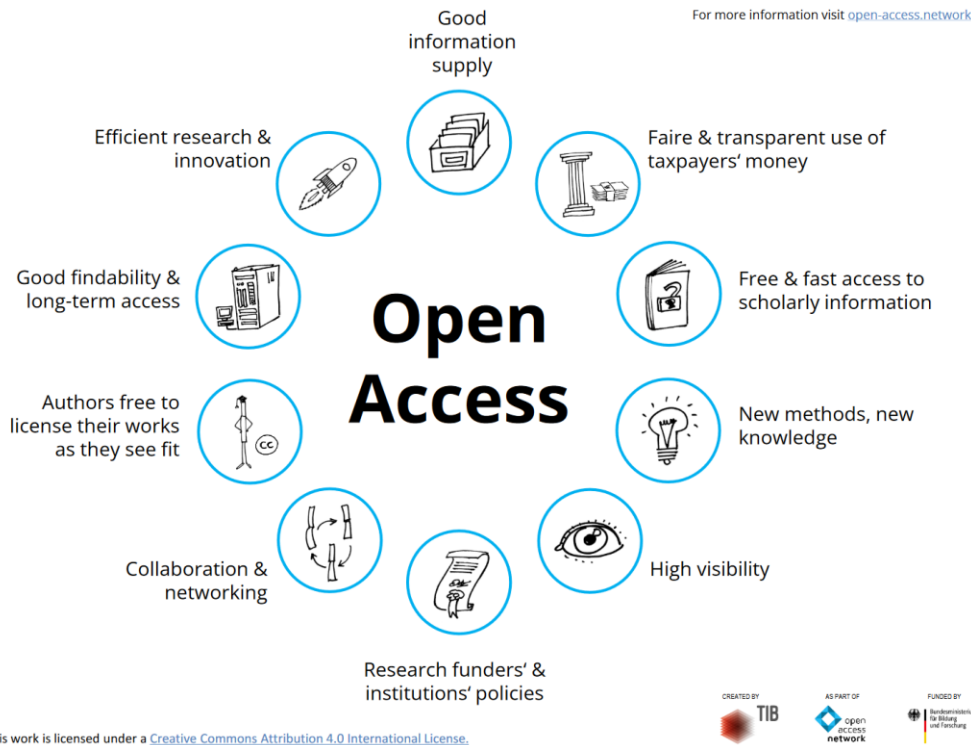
For more information visit open-access.network

Good information supply

Faire & transparent use of taxpayers' money

Free & fast access to scholarly information

New methods, new knowledge

High visibility

Research funders' & institutions' policies

Collaboration & networking

Authors free to license their works as they see fit

Good findability & long-term access

Efficient research & innovation

Open Access

cc

is work is licensed under a Creative Commons Attribution 4.0 International License.

CREATED BY
TIB

AS PART OF
open access network

FUNDED BY
Bundesministerium für Bildung und Forschung